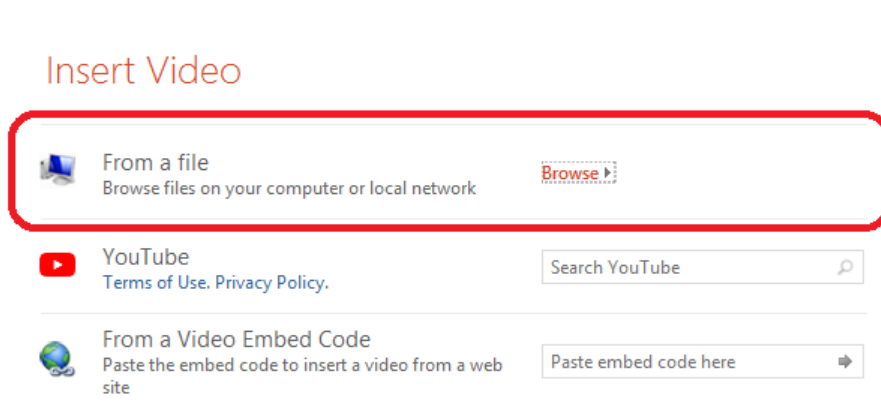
Insert Video

From a file
Browse files on your computer or local network

Browse

YouTube
Terms of Use. Privacy Policy.

Search YouTube

From a Video Embed Code
Paste the embed code to insert a video from a web site

Paste embed code here